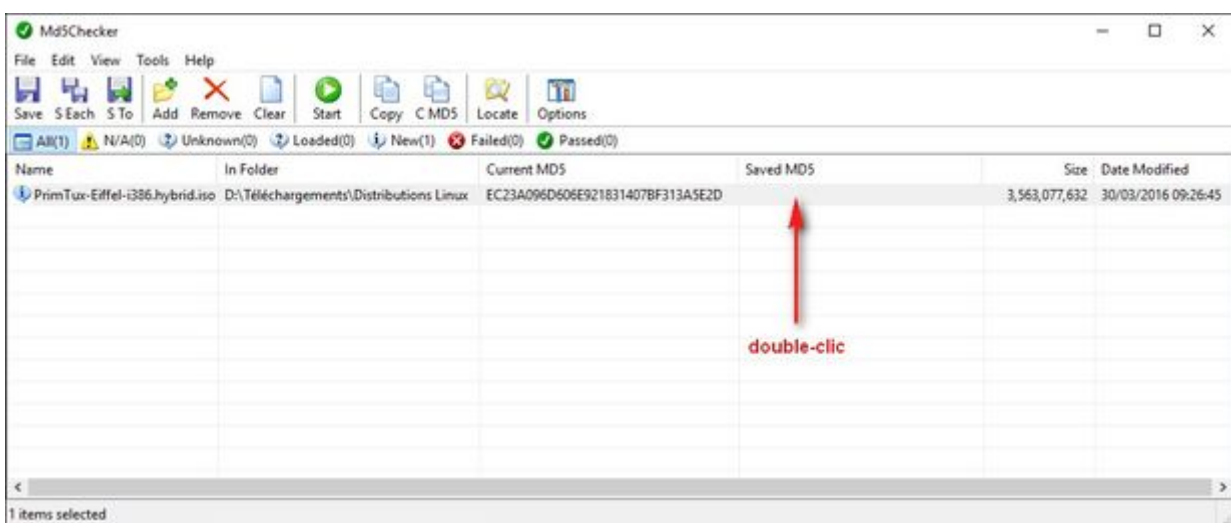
Md5Checker

File Edit View Tools Help

Save S Each S To Add Remove Clear Start Copy C MD5 Locate Options

All(1) N/A(0) Unknown(0) Loaded(0) New(1) Failed(0) Passed(0)

| Name | In Folder | Current MD5 | Saved MD5 | Size | Date Modified |
|---|---|---|---|---|---|
| PrimTux-Eiffel-i386.hybrid.iso | D:\Téléchargements\Distributions Linux | EC23A096D606E921831407BF313A5E2D | | 3,563,077,632 | 30/03/2016 09:26:45 |

double-clic

1 items selected